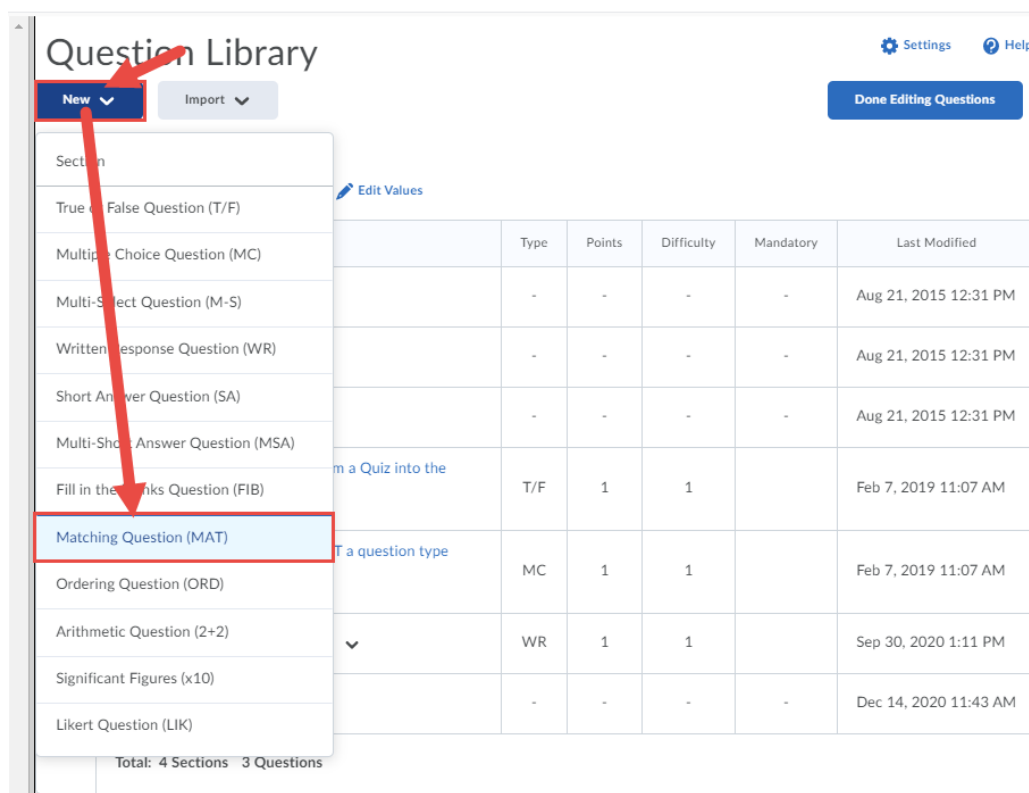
Question Library

New

Import

Settings

Help

Done Editing Questions

Section
True or False Question (T/F)
Multiple Choice Question (MC)
Multi-Select Question (M-S)
Written Response Question (WR)
Short Answer Question (SA)
Multi-Short Answer Question (MSA)
Fill in the Blanks Question (FIB)
Matching Question (MAT)
Ordering Question (ORD)
Arithmetic Question (2+2)
Significant Figures (x10)
Likert Question (LIK)

Edit Values

| | Type | Points | Difficulty | Mandatory | Last Modified |
|---|---|---|---|---|---|
| | - | - | - | - | Aug 21, 2015 12:31 PM |
| | - | - | - | - | Aug 21, 2015 12:31 PM |
| | - | - | - | - | Aug 21, 2015 12:31 PM |
| m a Quiz into the | T/F | 1 | 1 | | Feb 7, 2019 11:07 AM |
| T a question type | MC | 1 | 1 | | Feb 7, 2019 11:07 AM |
| | WR | 1 | 1 | | Sep 30, 2020 1:11 PM |
| | - | - | - | - | Dec 14, 2020 11:43 AM |

Total: 4 Sections 3 Questions